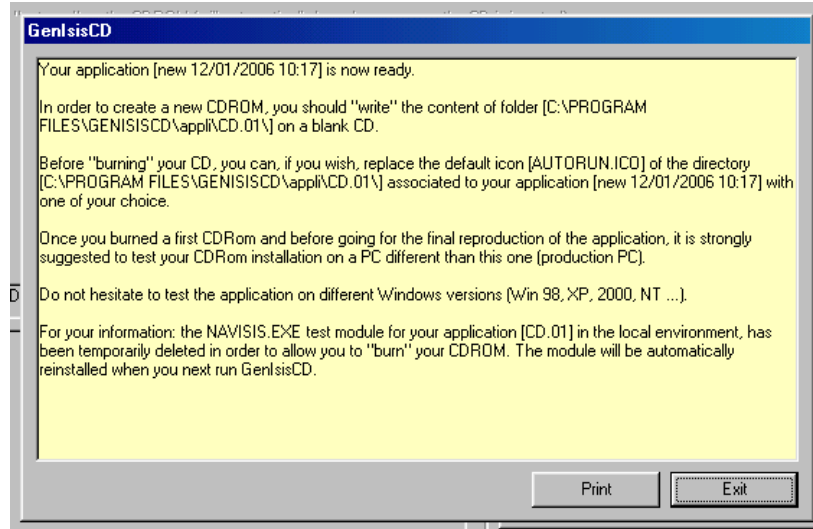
GenIsisCD

Your application [new 12/01/2006 10:17] is now ready.

In order to create a new CDROM, you should "write" the content of folder [C:\PROGRAM FILES\GENISISCD\appli\CD.01\] on a blank CD.

Before "burning" your CD, you can, if you wish, replace the default icon [AUTORUN.ICO] of the directory [C:\PROGRAM FILES\GENISISCD\appli\CD.01\] associated to your application [new 12/01/2006 10:17] with one of your choice.

Once you burned a first CDRom and before going for the final reproduction of the application, it is strongly suggested to test your CDRom installation on a PC different than this one (production PC).

Do not hesitate to test the application on different Windows versions (Win 98, XP, 2000, NT ...).

For your information: the NAVISIS.EXE test module for your application [CD.01] in the local environment, has been temporarily deleted in order to allow you to "burn" your CDROM. The module will be automatically reinstalled when you next run GenIsisCD.

Print
Exit